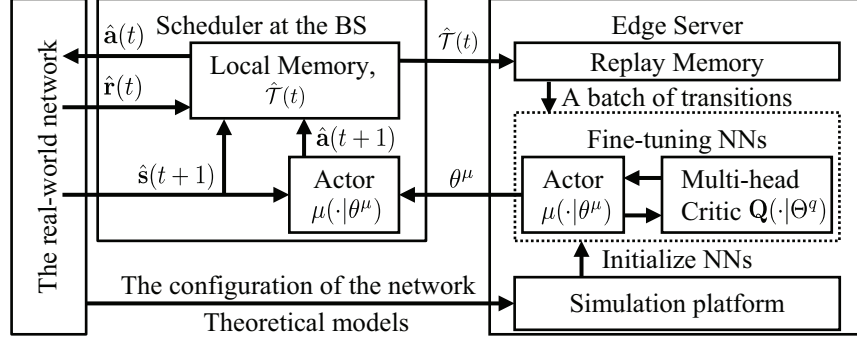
The real-world network

Scheduler at the BS

$\hat{\mathbf{a}}(t)$

$\hat{\mathbf{r}}(t)$

Local Memory, $\hat{\mathcal{T}}(t)$

$\hat{\mathbf{a}}(t+1)$

$\hat{\mathbf{s}}(t+1)$

Actor $\mu(\cdot|\theta^{\mu})$

$\hat{\mathcal{T}}(t)$

Edge Server

Replay Memory

A batch of transitions

Fine-tuning NNs

$\theta^{\mu}$

Actor $\mu(\cdot|\theta^{\mu})$

Multi-head Critic $\mathbf{Q}(\cdot|\Theta^{q})$

Initialize NNs

The configuration of the network

Simulation platform

Theoretical models